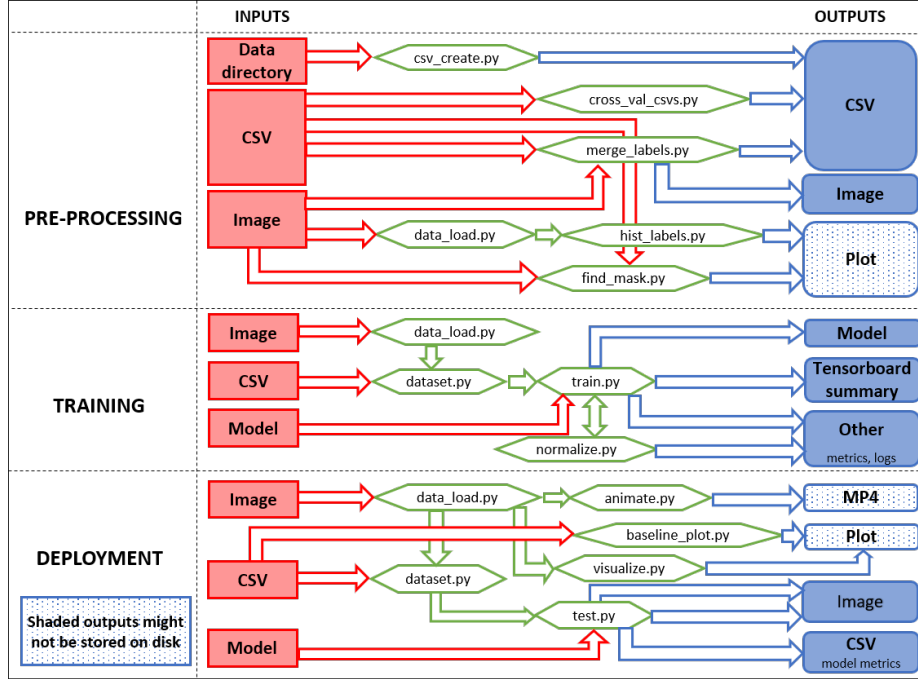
INPUTS

OUTPUTS

PRE-PROCESSING

Data directory

CSV

Image

csv_create.py

cross_val_csvs.py

merge_labels.py

data_load.py

hist_labels.py

find_mask.py

CSV

Image

Plot

TRAINING

Image

CSV

Model

data_load.py

dataset.py

train.py

normalize.py

Model

Tensorboard summary

Other
metrics, logs

DEPLOYMENT

Image

CSV

Model

data_load.py

animate.py

baseline_plot.py

visualize.py

dataset.py

test.py

MP4

Plot

Image

CSV
model metrics

Shaded outputs might not be stored on disk